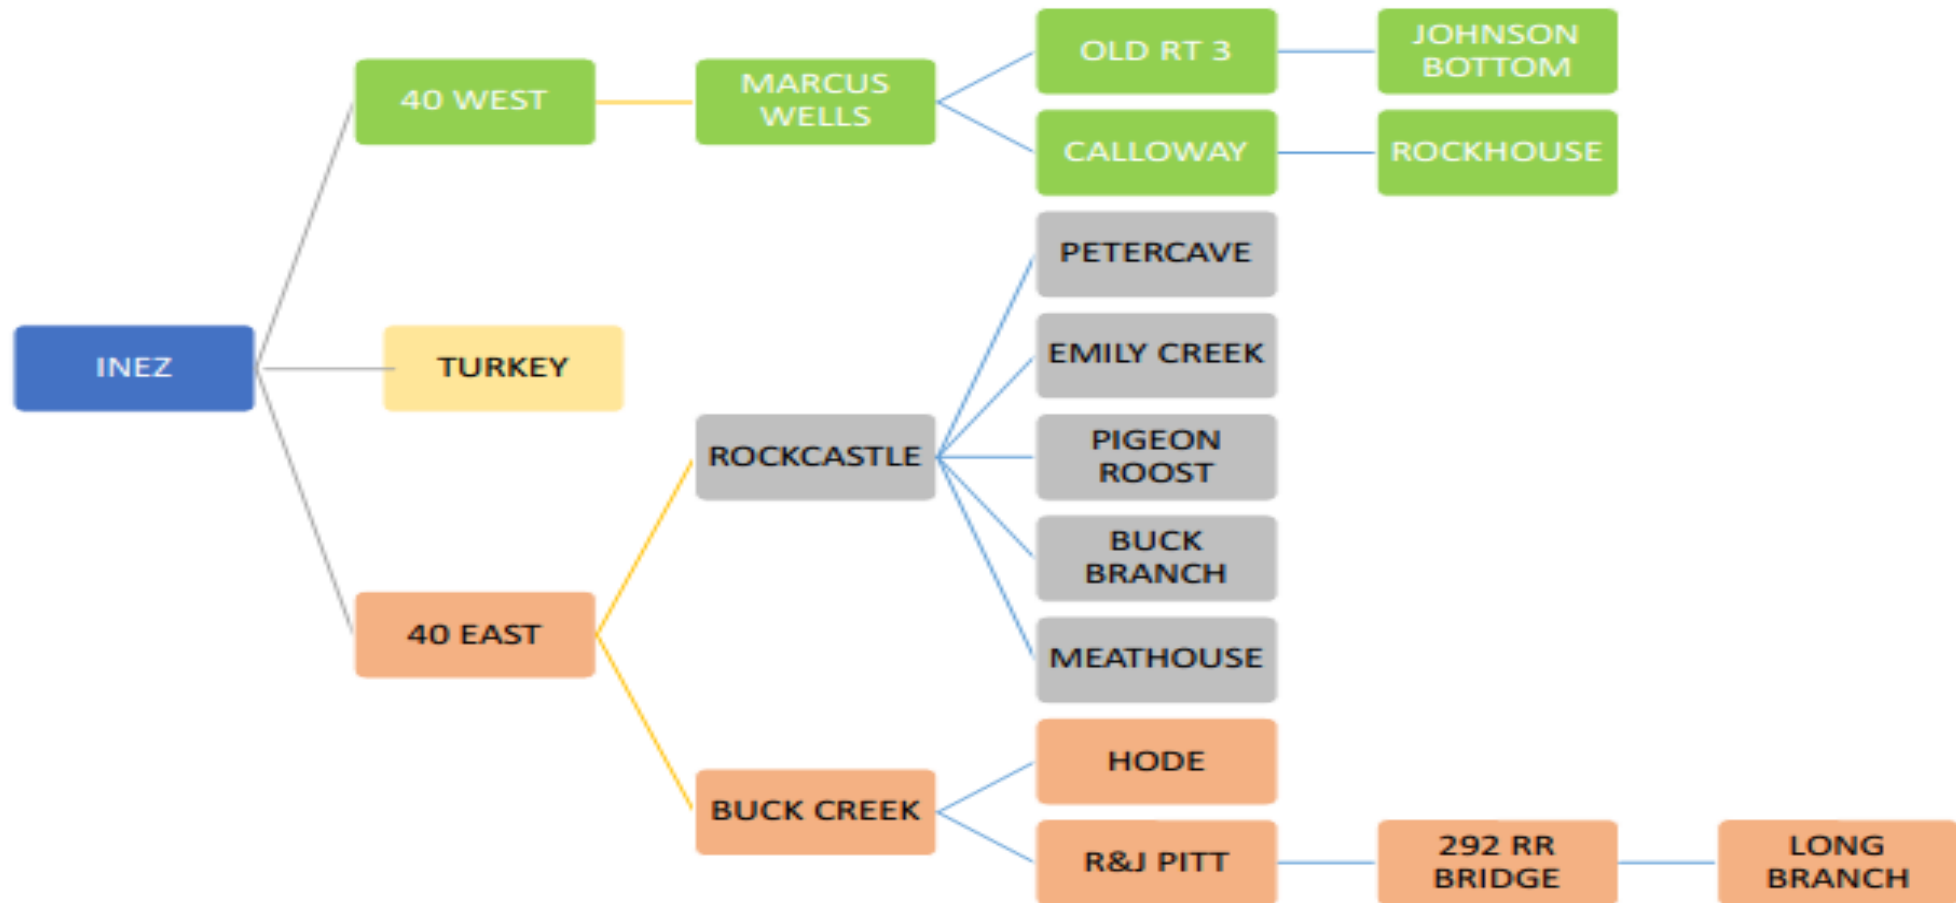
INEZ

40 WEST

MARCUS WELLS

OLD RT 3

JOHNSON BOTTOM

CALLOWAY

ROCKHOUSE

TURKEY

40 EAST

ROCKCASTLE

PETERCAVE

EMILY CREEK

PIGEON ROOST

BUCK BRANCH

MEATHOUSE

BUCK CREEK

HODE

R&J PITT

292 RR BRIDGE

LONG BRANCH